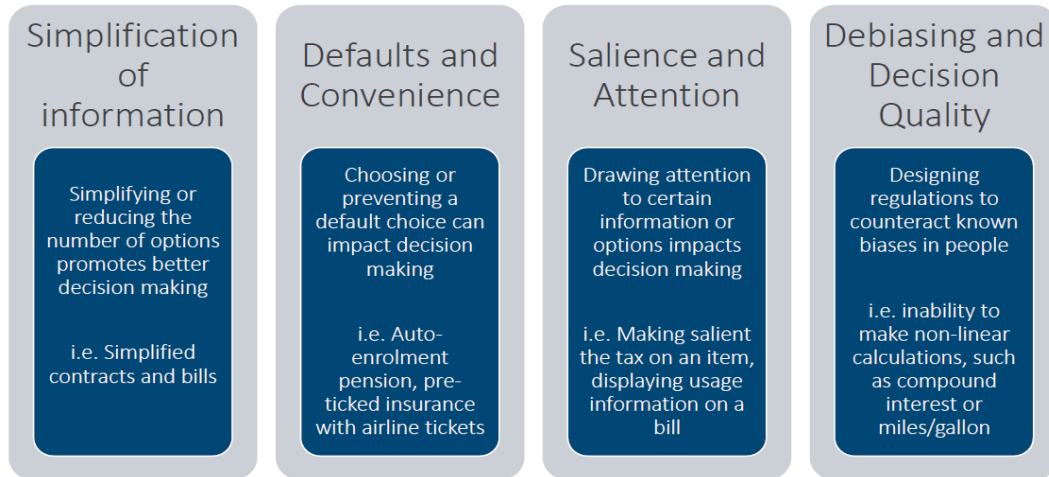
Simplification of information

Simplifying or reducing the number of options promotes better decision making

i.e. Simplified contracts and bills

Defaults and Convenience

Choosing or preventing a default choice can impact decision making

i.e. Auto-enrolment pension, pre-ticked insurance with airline tickets

Salience and Attention

Drawing attention to certain information or options impacts decision making

i.e. Making salient the tax on an item, displaying usage information on a bill

Debiasing and Decision Quality

Designing regulations to counteract known biases in people

i.e. inability to make non-linear calculations, such as compound interest or miles/gallon